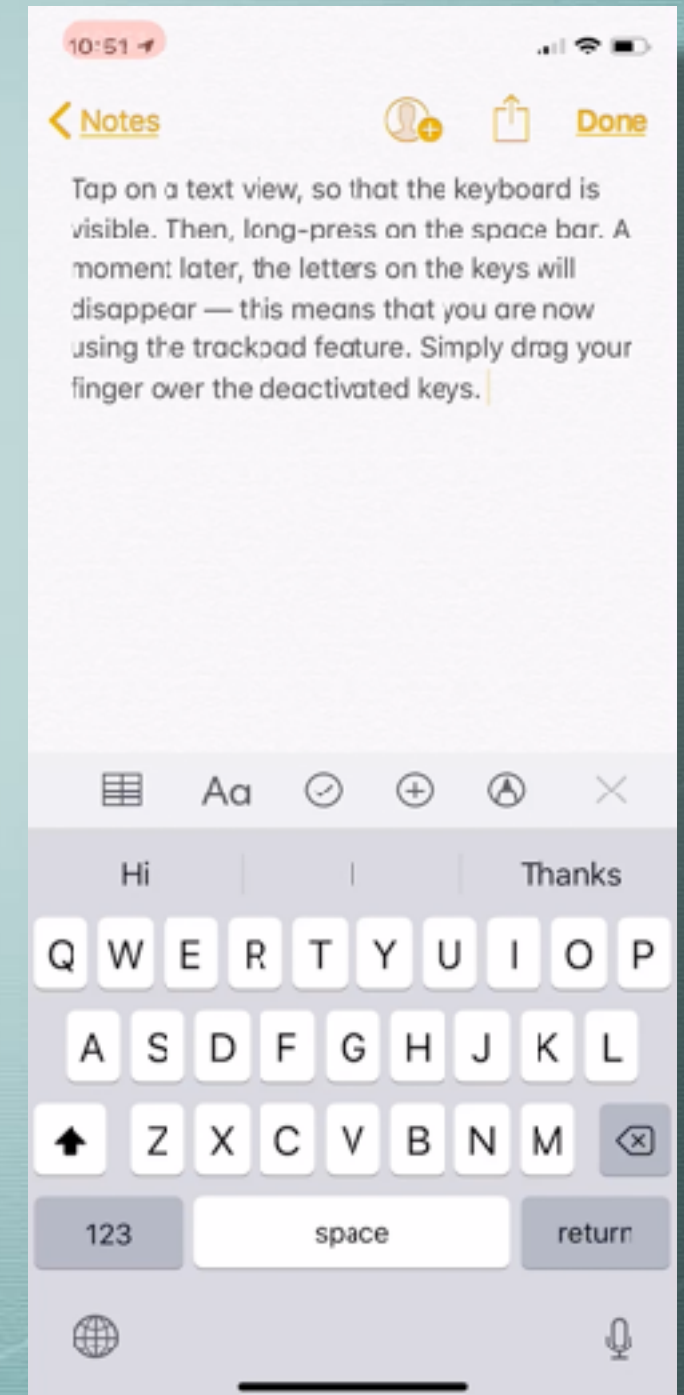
10:51

Notes Done

Tap on a text view, so that the keyboard is visible. Then, long-press on the space bar. A moment later, the letters on the keys will disappear — this means that you are now using the trackpad feature. Simply drag your finger over the deactivated keys.

Aa

Hi | Thanks

Q W E R T Y U I O P
A S D F G H J K L
Z X C V B N M
123 space return